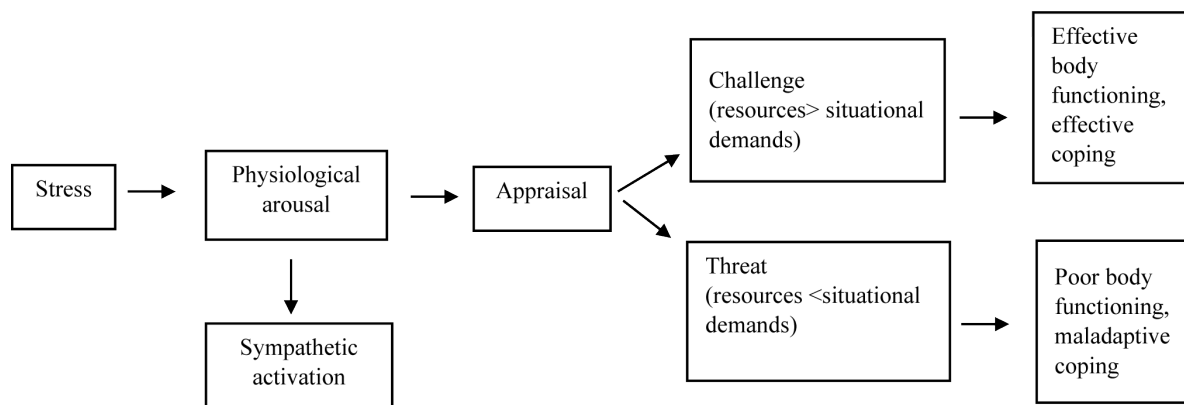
Stress

Physiological arousal

Sympathetic activation

Appraisal

Challenge (resources> situational demands)

Effective body functioning, effective coping

Threat (resources <situational demands)

Poor body functioning, maladaptive coping